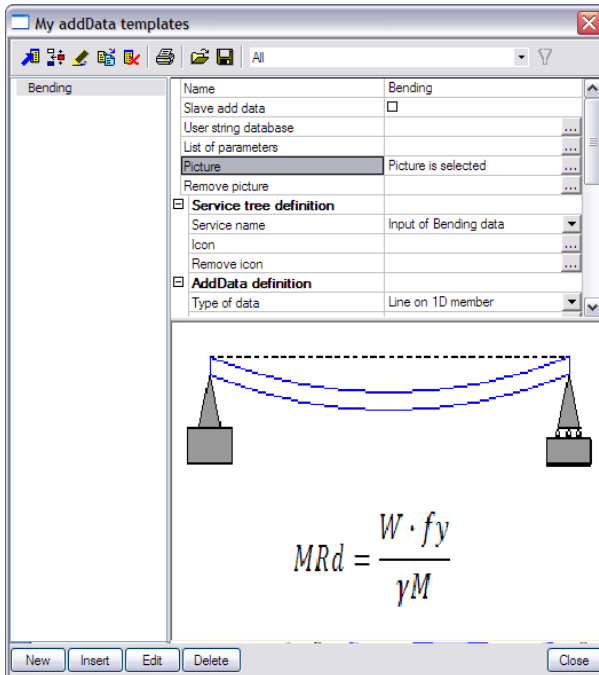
My addData templates

All

Bending

| Name | Bending |
|---|---|
| Slave add data | ☐ |
| User string database | ... |
| List of parameters | ... |
| Picture | Picture is selected ... |
| Remove picture | ... |
| ⊟ Service tree definition | |
| Service name | Input of Bending data |
| Icon | ... |
| Remove icon | ... |
| ⊟ AddData definition | |
| Type of data | Line on 1D member |

$MRd = \frac{W \cdot fy}{\gamma M}$

New Insert Edit Delete Close